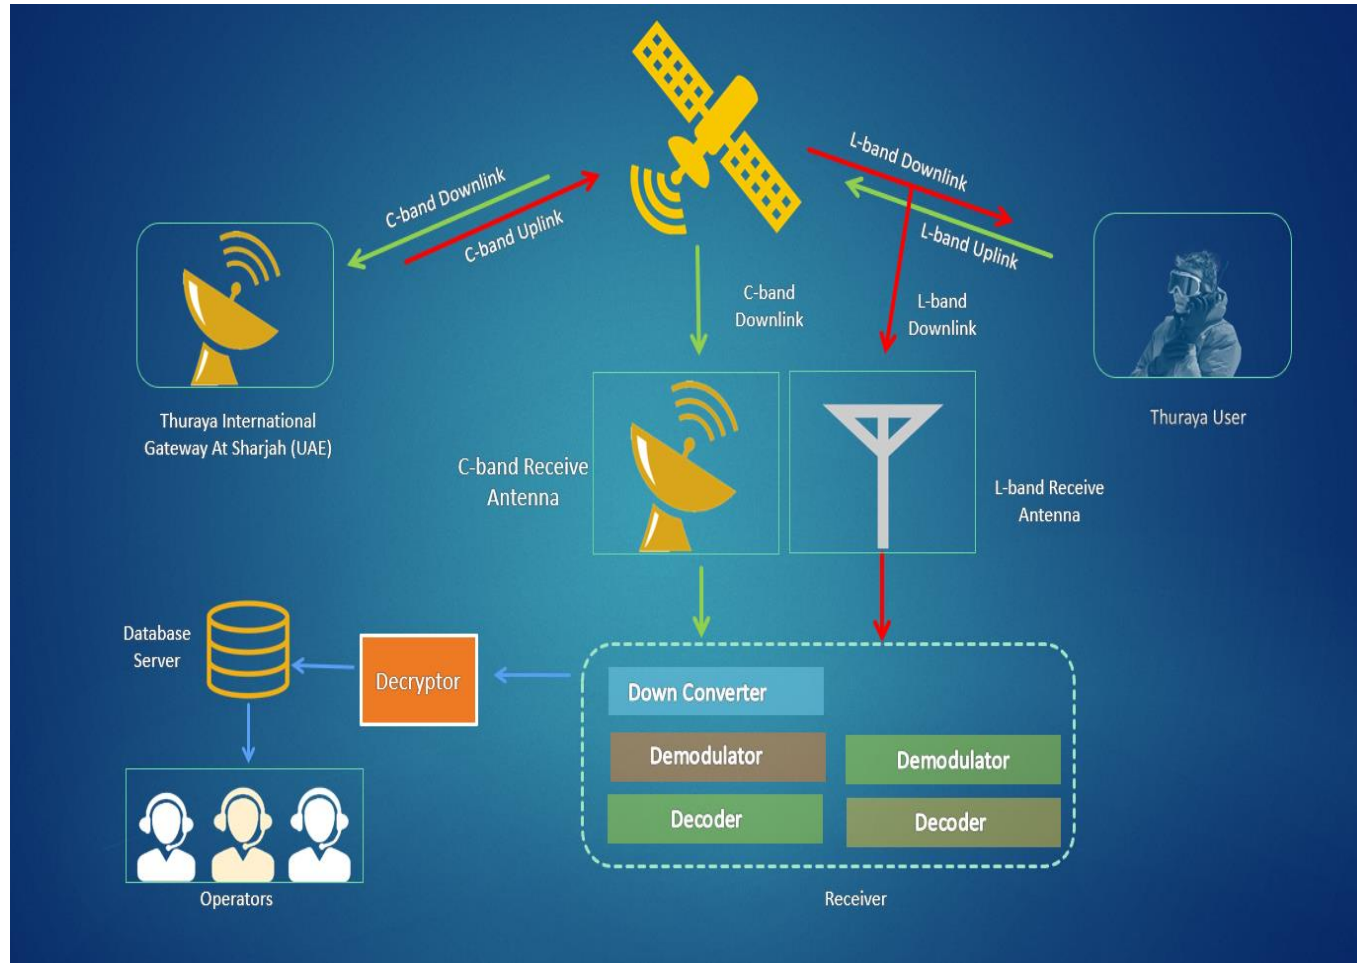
C-band Downlink

C-band Uplink

L-band Downlink

L-band Uplink

C-band Downlink

L-band Downlink

Thuraya International Gateway At Sharjah (UAE)

Thuraya User

C-band Receive Antenna

L-band Receive Antenna

Database Server

Decryptor

Down Converter

Demodulator

Demodulator

Decoder

Decoder

Operators

Receiver